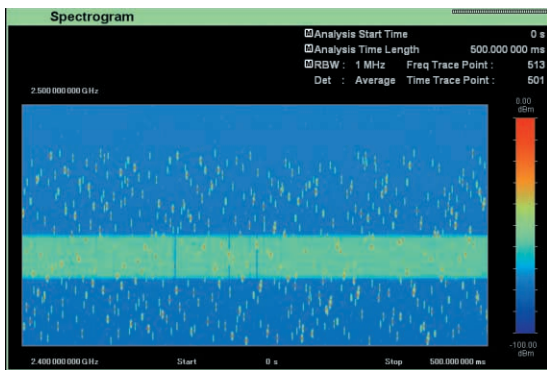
Spectrogram

M Analysis Start Time 0 s
M Analysis Time Length 500.000 000 ms
M RBW : 1 MHz Freq Trace Point : 513
Det : Average Time Trace Point : 501

2.500 000 000 GHz

0.00 dBm

-100.00 dBm

2.400 000 000 GHz Start 0 s Stop 500.000 000 ms